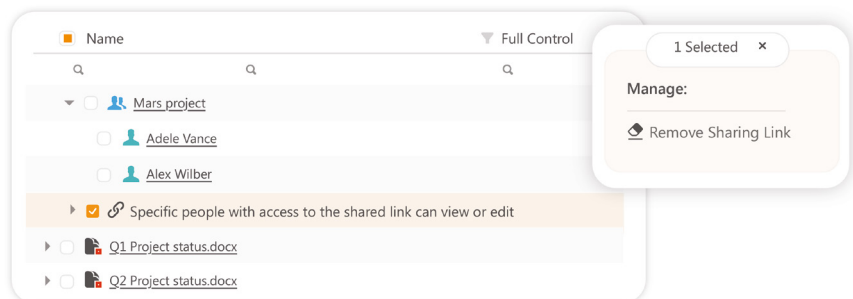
Name

Full Control

Mars project

Adele Vance

Alex Wilber

Specific people with access to the shared link can view or edit

Q1 Project status.docx

Q2 Project status.docx

1 Selected ×

Manage:

Remove Sharing Link